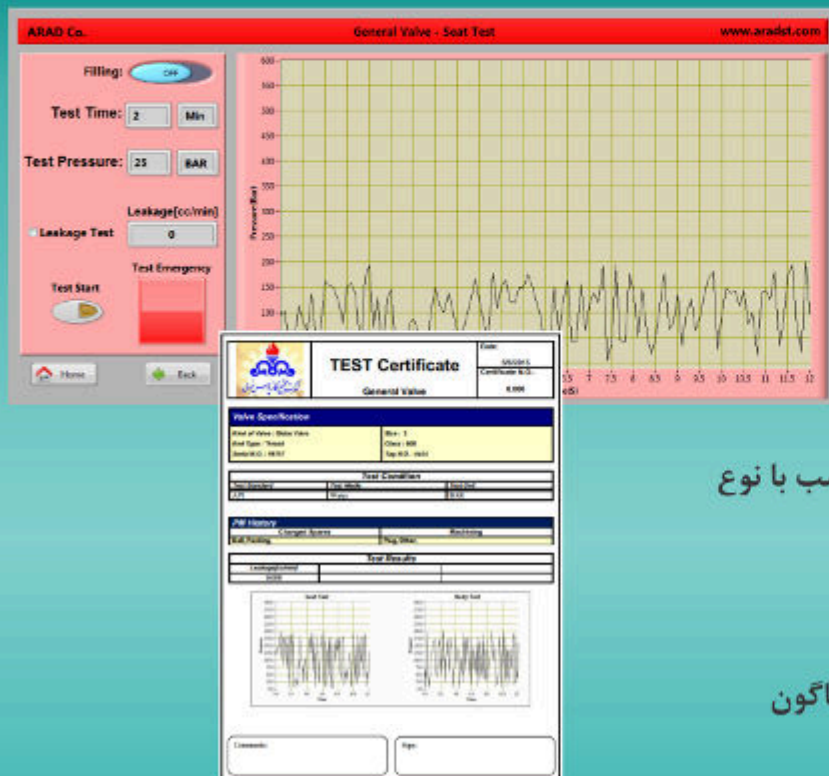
ARAD Co.

General Valve - Seat Test

www.aradst.com

Filling: OFF

Test Time: 2 Min

Test Pressure: 25 BAR

Leakage[cc/min]

Leakage Test 0

Test Emergency

Test Start

Home

Back

600
550
500
450
400
350
300
250
200
150
100

Pressure(Bar)

7.5 8 8.5 9 9.5 10 10.5 11 11.5 12

TEST Certificate

General Valve

Date:

Certificate N.O.:

Valve Specification

Kind of Valve : Globe Valve

End Type : Thread

Serial N.O. :

Size : 1

Class : 600

Tag N.O. :

Test Condition

| Test Standard | Test Media | Seat/Seal |
|---|---|---|
| API | Water | | 

PM History

| Changed Spares | Machining |
|---|---|
| Ball Packing | Plug, Other |

Test Results

| Leakage[cc/min] | | |
|---|---|---|
| | | |

Seat Test

Body Test

Comments:

Sign:

ب با نوع

اگون